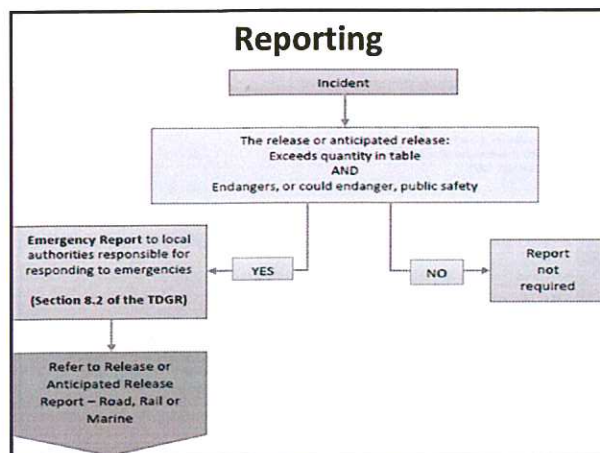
Reporting

Incident

The release or anticipated release:
Exceeds quantity in table
AND
Endangers, or could endanger, public safety

Emergency Report to local authorities responsible for responding to emergencies

(Section 8.2 of the TDGR)

YES

NO

Report not required

Refer to Release or Anticipated Release Report – Road, Rail or Marine